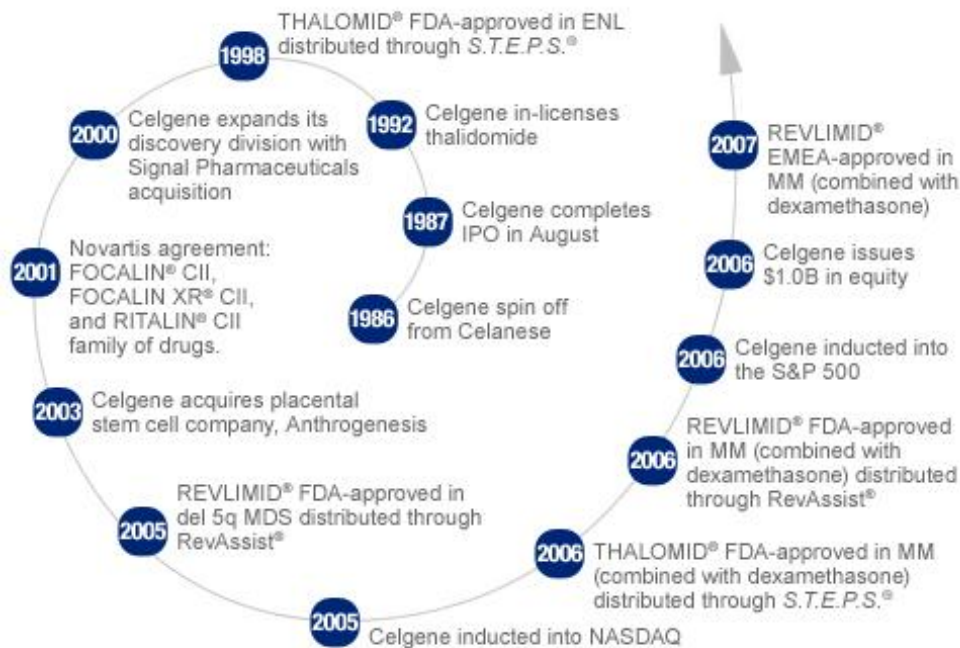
1986 Celgene spin off from Celanese

1987 Celgene completes IPO in August

1992 Celgene in-licenses thalidomide

1998 THALOMID® FDA-approved in ENL distributed through *S.T.E.P.S.*®

2000 Celgene expands its discovery division with Signal Pharmaceuticals acquisition

2001 Novartis agreement: FOCALIN® CII, FOCALIN XR® CII, and RITALIN® CII family of drugs.

2003 Celgene acquires placental stem cell company, Anthrogenesis

2005 REVLIMID® FDA-approved in del 5q MDS distributed through RevAssist®

2005 Celgene inducted into NASDAQ

2006 THALOMID® FDA-approved in MM (combined with dexamethasone) distributed through *S.T.E.P.S.*®

2006 REVLIMID® FDA-approved in MM (combined with dexamethasone) distributed through RevAssist®

2006 Celgene inducted into the S&P 500

2006 Celgene issues $1.0B in equity

2007 REVLIMID® EMEA-approved in MM (combined with dexamethasone)